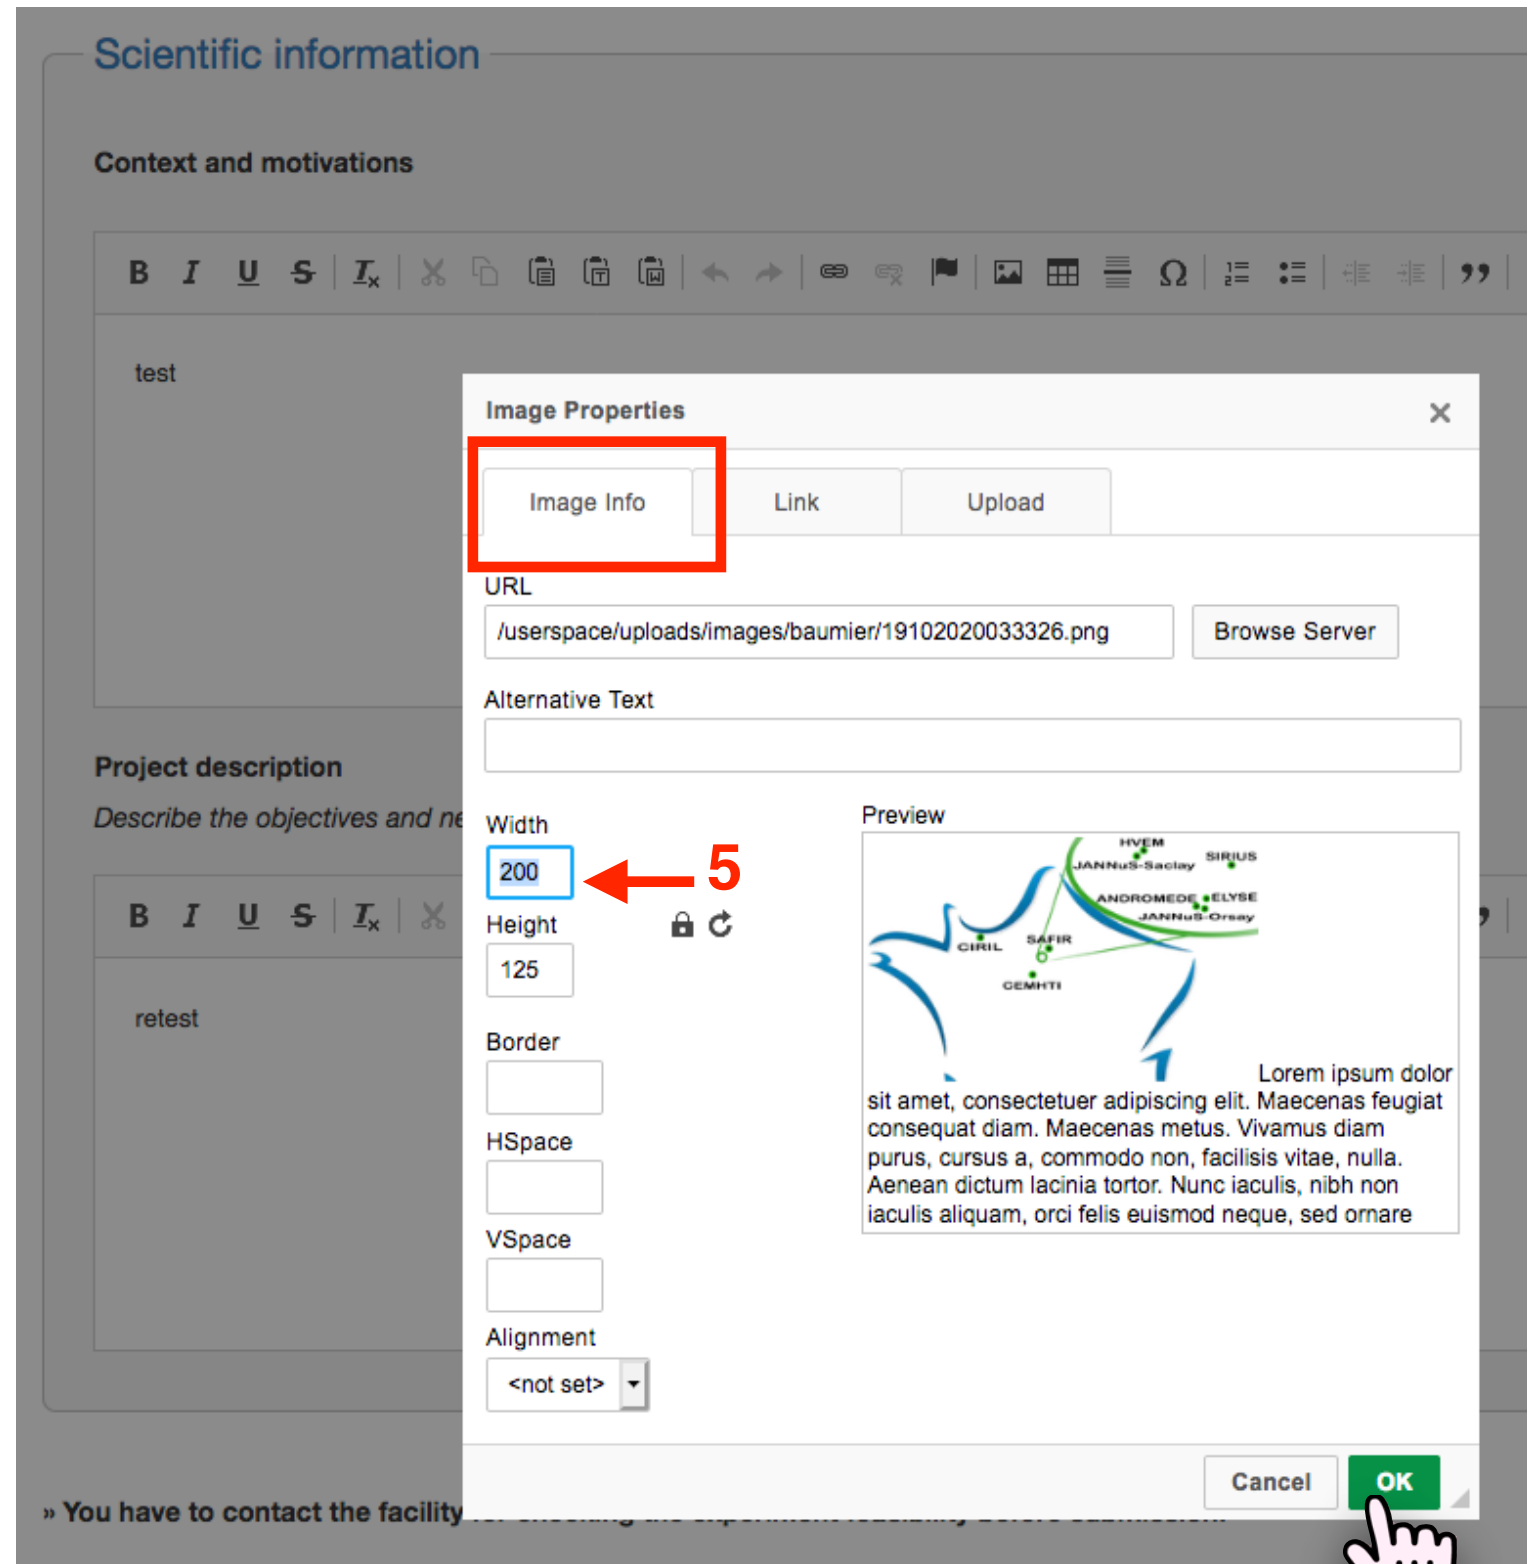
Scientific information

Context and motivations

B I U S $I_x$

test

Project description

Describe the objectives and ne

B I U S $I_x$

retest

» You have to contact the facility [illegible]

Image Properties ×

Image Info Link Upload

URL

/userspace/uploads/images/baumier/19102020033326.png

Browse Server

Alternative Text

Width

200

5

Height

125

Border

HSpace

VSpace

Alignment

<not set>

Preview

HVEM
JANNuS-Saclay
SIRIUS
ANDROMEDE
ELYSE
JANNuS-Orsay
CIRIL
SAFIR
CEMHTI

Lorem ipsum dolor sit amet, consectetuer adipiscing elit. Maecenas feugiat consequat diam. Maecenas metus. Vivamus diam purus, cursus a, commodo non, facilisis vitae, nulla. Aenean dictum lacinia tortor. Nunc iaculis, nibh non iaculis aliquam, orci felis euismod neque, sed ornare

Cancel OK